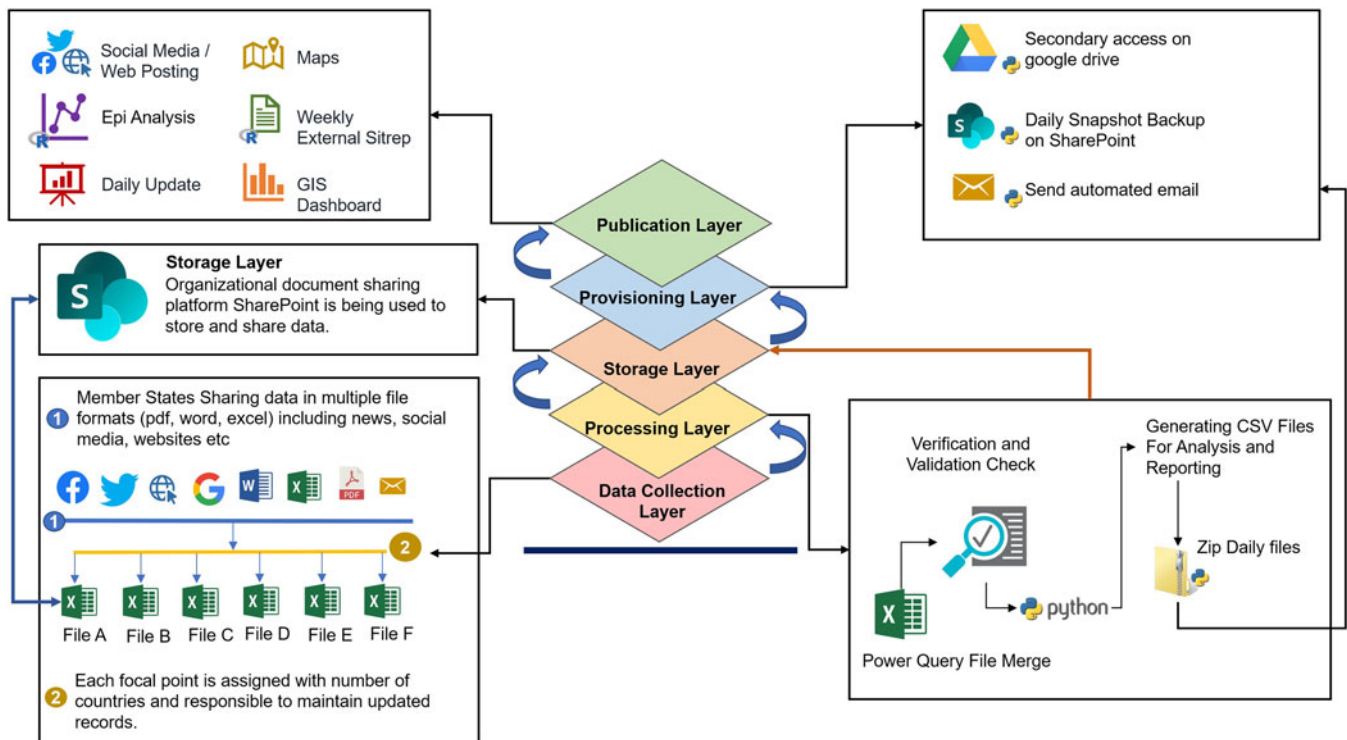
Social Media / Web Posting

Maps

Epi Analysis

Weekly External Sitrep

Daily Update

GIS Dashboard

Secondary access on google drive

Daily Snapshot Backup on SharePoint

Send automated email

Publication Layer

Provisioning Layer

Storage Layer

Processing Layer

Data Collection Layer

Storage Layer
Organizational document sharing platform SharePoint is being used to store and share data.

1 Member States Sharing data in multiple file formats (pdf, word, excel) including news, social media, websites etc

1

2

File A File B File C File D File E File F

2 Each focal point is assigned with number of countries and responsible to maintain updated records.

Verification and Validation Check

Generating CSV Files For Analysis and Reporting

Zip Daily files

python

Power Query File Merge